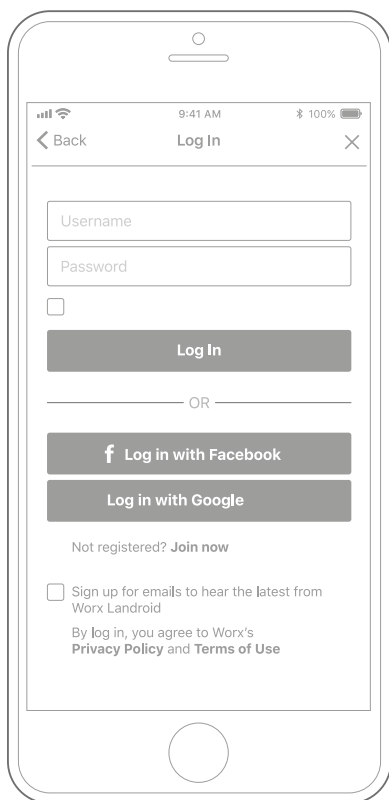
9:41 AM

100%

Back

Log In

Username

Password

Log In

OR

f Log in with Facebook

Log in with Google

Not registered? **Join now**

Sign up for emails to hear the latest from Worx Landroid

By log in, you agree to Worx's **Privacy Policy** and **Terms of Use**